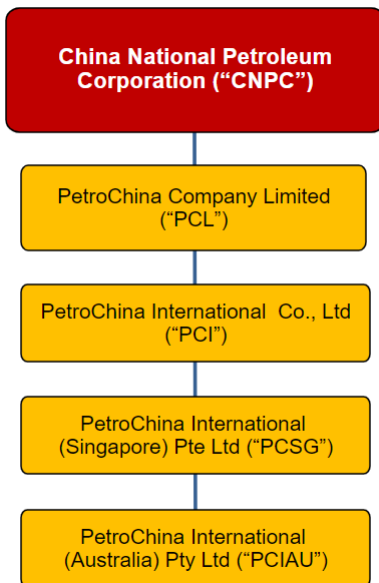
China National Petroleum Corporation (“CNPC”)

PetroChina Company Limited (“PCL”)

PetroChina International Co., Ltd (“PCI”)

PetroChina International (Singapore) Pte Ltd (“PCSG”)

PetroChina International (Australia) Pty Ltd (“PCIAU”)